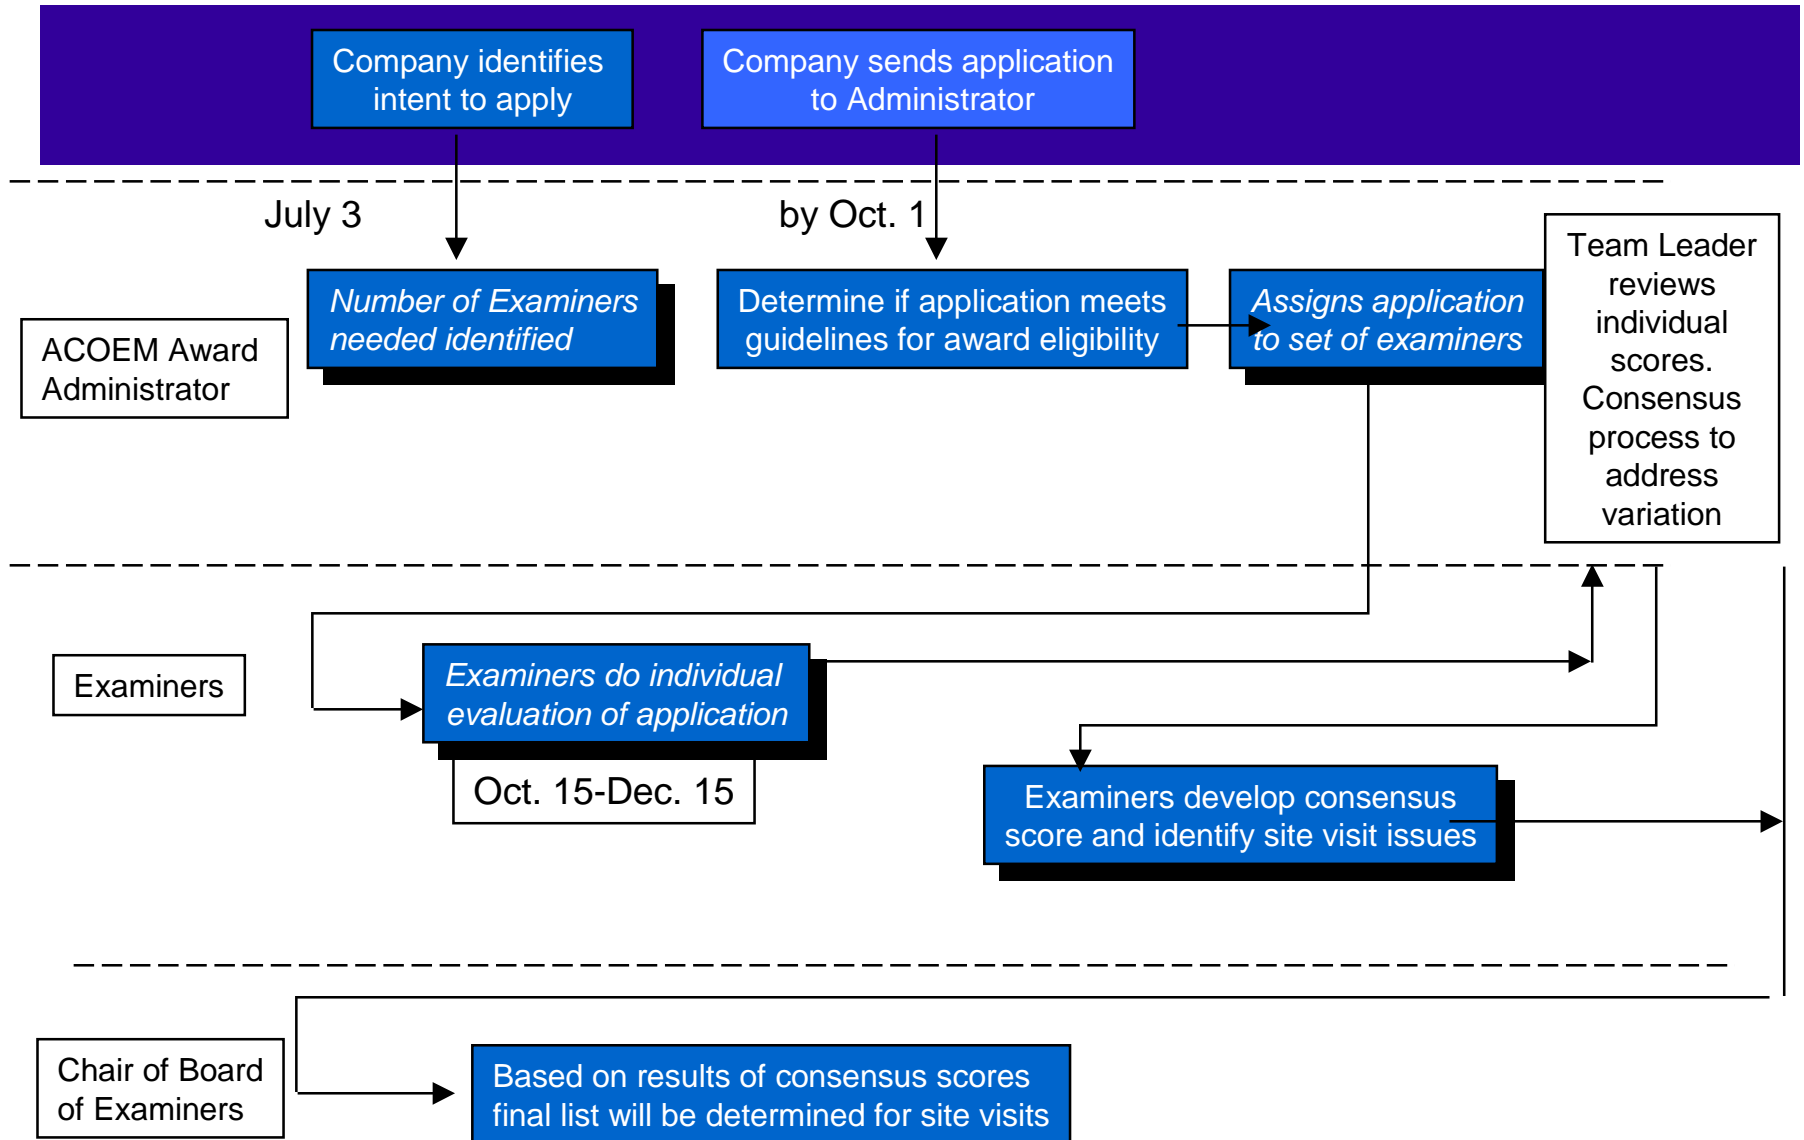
Company identifies intent to apply

Company sends application to Administrator

July 3

by Oct. 1

Number of Examiners needed identified

Determine if application meets guidelines for award eligibility

Assigns application to set of examiners

Team Leader reviews individual scores. Consensus process to address variation

ACOEM Award Administrator

Examiners

Examiners do individual evaluation of application

Oct. 15-Dec. 15

Examiners develop consensus score and identify site visit issues

Chair of Board of Examiners

Based on results of consensus scores final list will be determined for site visits